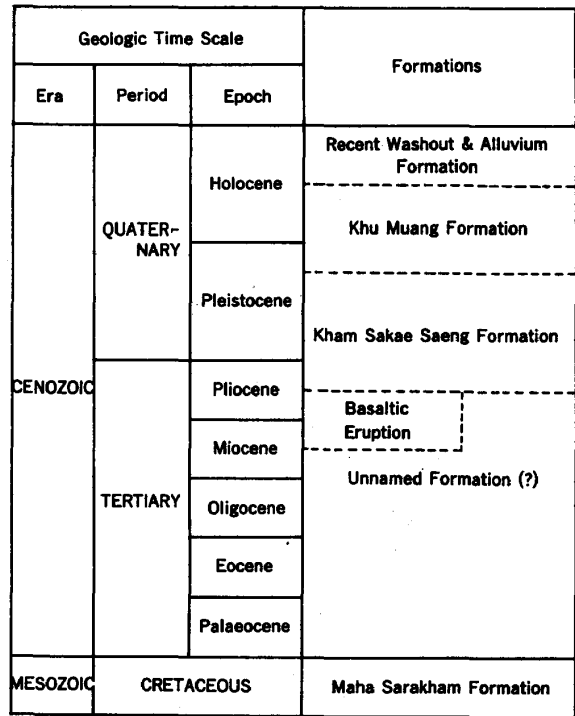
| Geologic Time Scale | | | Formations |
|---|---|---|---|
| Era | Period | Epoch | |
| CENOZOIC | QUATER-NARY | Holocene | Recent Washout & Alluvium Formation |
| | | | Khu Muang Formation |
| | | Pleistocene | Kham Sakae Saeng Formation |
| | TERTIARY | Pliocene | Basaltic Eruption |
| | | Miocene | Unnamed Formation (?) |
| | | Oligocene | |
| | | Eocene | |
| | | Palaeocene | |
| MESOZOIC | CRETACEOUS | | Maha Sarakham Formation |